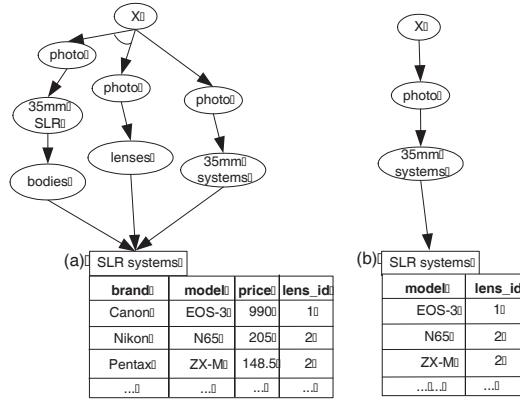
X

photo

35mm SLR

bodies

photo

lenses

photo

35mm systems

(a) SLR systems

| brand | model | price | lens_id |
|---|---|---|---|
| Canon | EOS-3 | 990 | 1 |
| Nikon | N65 | 205 | 2 |
| Pentax | ZX-M | 148.5 | 2 |
| ... | ... | ... | ... |

X

photo

35mm systems

(b) SLR systems

| model | lens_id |
|---|---|
| EOS-3 | 1 |
| N65 | 2 |
| ZX-M | 2 |
| ... ... | ... |